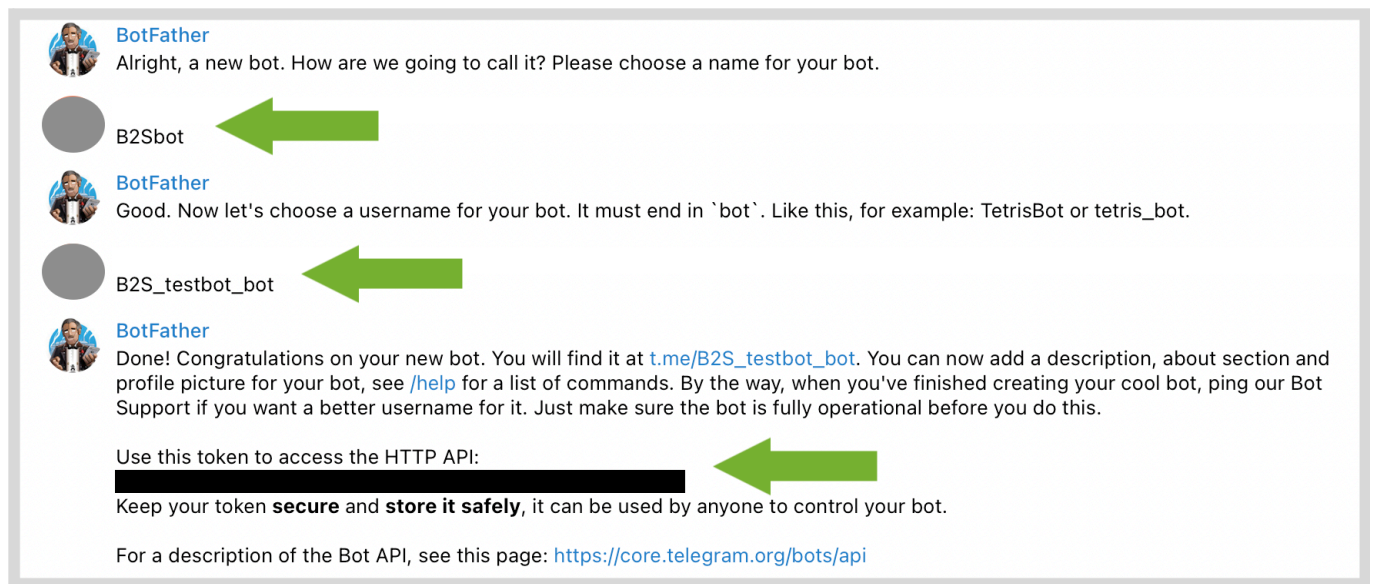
BotFather
Alright, a new bot. How are we going to call it? Please choose a name for your bot.

B2Sbot

BotFather
Good. Now let's choose a username for your bot. It must end in `bot`. Like this, for example: TetrisBot or tetris_bot.

B2S_testbot_bot

BotFather
Done! Congratulations on your new bot. You will find it at t.me/B2S_testbot_bot. You can now add a description, about section and profile picture for your bot, see /help for a list of commands. By the way, when you've finished creating your cool bot, ping our Bot Support if you want a better username for it. Just make sure the bot is fully operational before you do this.

Use this token to access the HTTP API:
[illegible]
Keep your token **secure** and **store it safely**, it can be used by anyone to control your bot.

For a description of the Bot API, see this page: https://core.telegram.org/bots/api